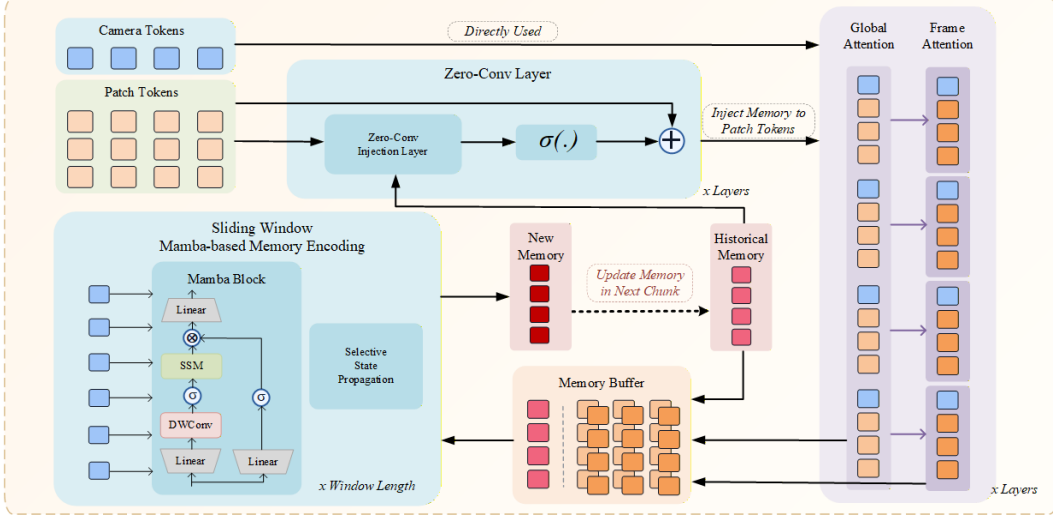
Camera Tokens

Directly Used

Global Attention

Frame Attention

Patch Tokens

Zero-Conv Layer

Zero-Conv Injection Layer

$\sigma(.)$

Inject Memory to Patch Tokens

x Layers

Sliding Window Mamba-based Memory Encoding

New Memory

Historical Memory

Mamba Block

Linear

SSM

σ

DWConv

Linear

σ

Linear

Selective State Propagation

Update Memory in Next Chunk

Memory Buffer

x Window Length

x Layers